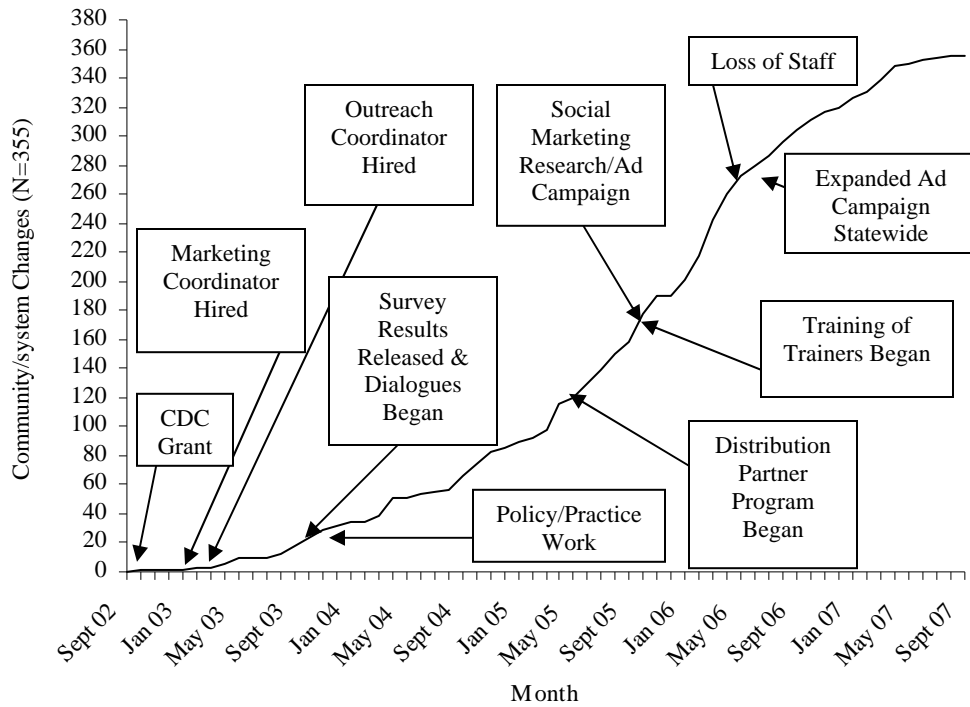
Community/system Changes (N=355)

380
360
340
320
300
280
260
240
220
200
180
160
140
120
100
80
60
40
20
0

Sept 02
Jan 03
May 03
Sept 03
Jan 04
May 04
Sept 04
Jan 05
May 05
Sept 05
Jan 06
May 06
Sept 06
Jan 07
May 07
Sept 07

Month

CDC Grant

Marketing Coordinator Hired

Outreach Coordinator Hired

Survey Results Released & Dialogues Began

Policy/Practice Work

Social Marketing Research/Ad Campaign

Distribution Partner Program Began

Training of Trainers Began

Loss of Staff

Expanded Ad Campaign Statewide